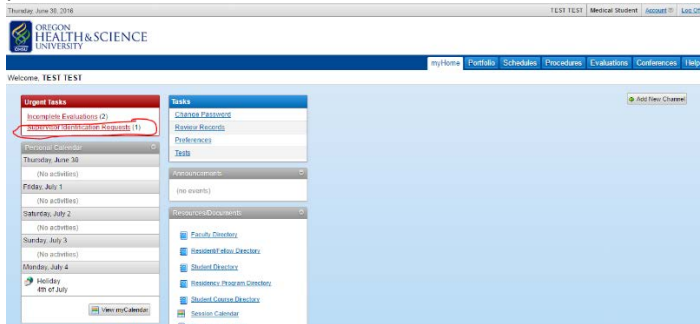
Thursday, June 30, 2016

TEST TEST | Medical Student | Account | Log Off

OREGON HEALTH & SCIENCE UNIVERSITY

OHSU

myHome | Portfolio | Schedules | Procedures | Evaluations | Conferences | Help

Welcome, TEST TEST

Add New Channel

Urgent Tasks

Incomplete Evaluations (2)

Abnormal Identification Requests (1)

Personal Calendar

Thursday, June 30

(No activities)

Friday, July 1

(No activities)

Saturday, July 2

(No activities)

Sunday, July 3

(No activities)

Monday, July 4

Holiday
4th of July

View myCalendar

Tasks

Change Password

Review Records

Preferences

Tests

Announcements

(no events)

Resources/Documents

Faculty Directory

Resident/Fellow Directory

Student Directory

Residency Program Directory

Student Course Directory

Session Calendar